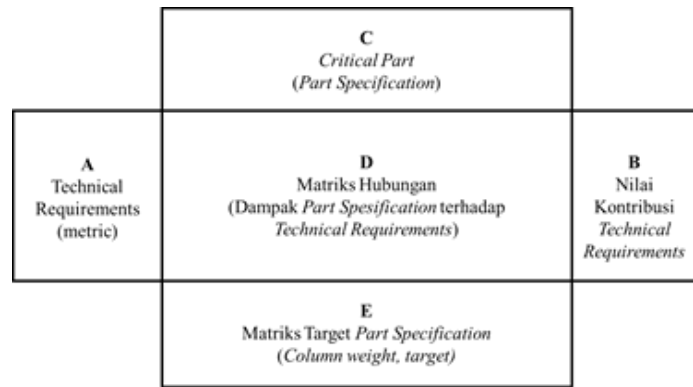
C
Critical Part
(Part Specification)

A
Technical Requirements (metric)

D
Matriks Hubungan
(Dampak Part Spesifikation terhadap Technical Requirements)

B
Nilai Kontribusi Technical Requirements

E
Matriks Target Part Specification
(Column weight, target)